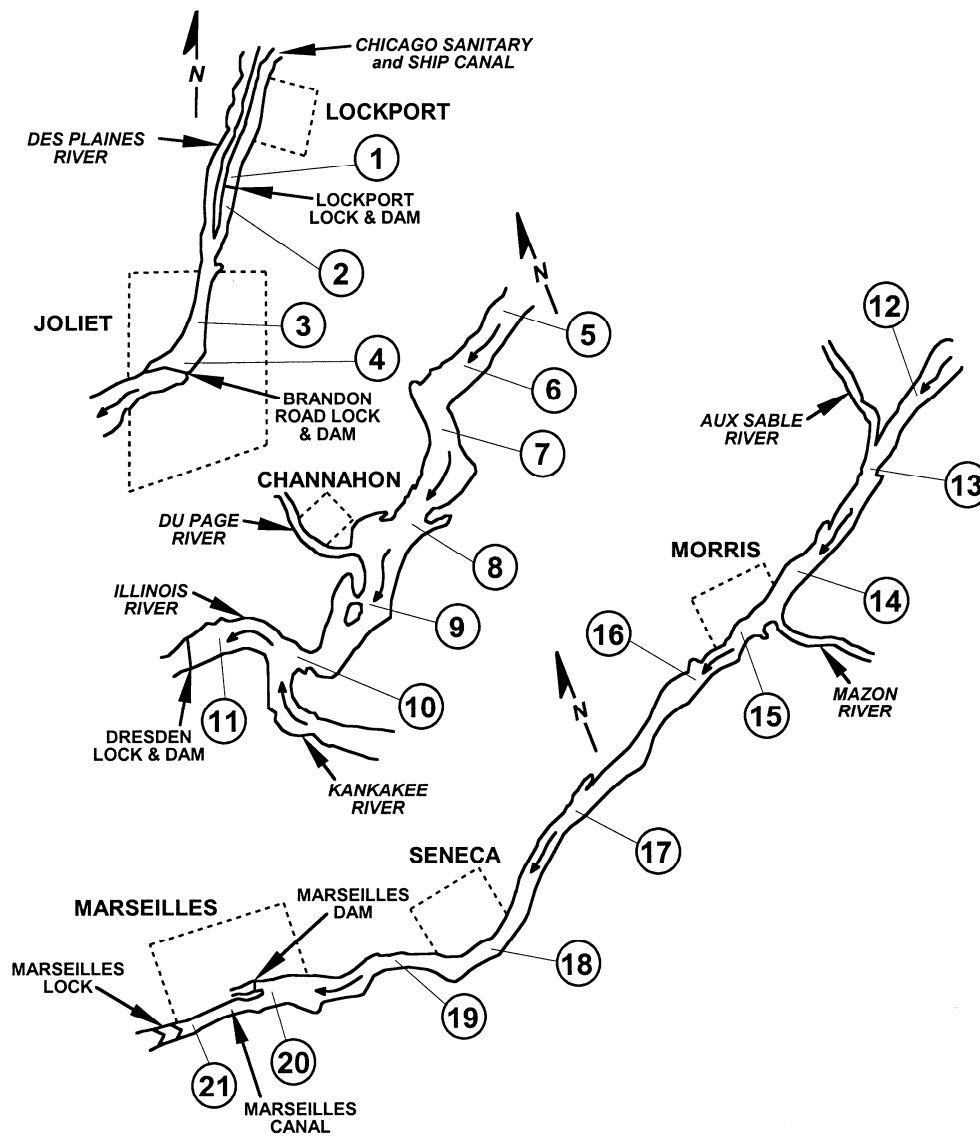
N

CHICAGO SANITARY and SHIP CANAL

LOCKPORT

DES PLAINES RIVER

1

LOCKPORT LOCK & DAM

2

JOLIET

3

4

BRANDON ROAD LOCK & DAM

N

5

6

7

12

AUX SABLE RIVER

13

CHANNAHON

DU PAGE RIVER

8

MORRIS

14

ILLINOIS RIVER

9

16

15

MAZON RIVER

11

10

DRESDEN LOCK & DAM

KANKAKEE RIVER

N

17

SENECA

MARSEILLES

MARSEILLES DAM

18

MARSEILLES LOCK

19

20

21

MARSEILLES CANAL